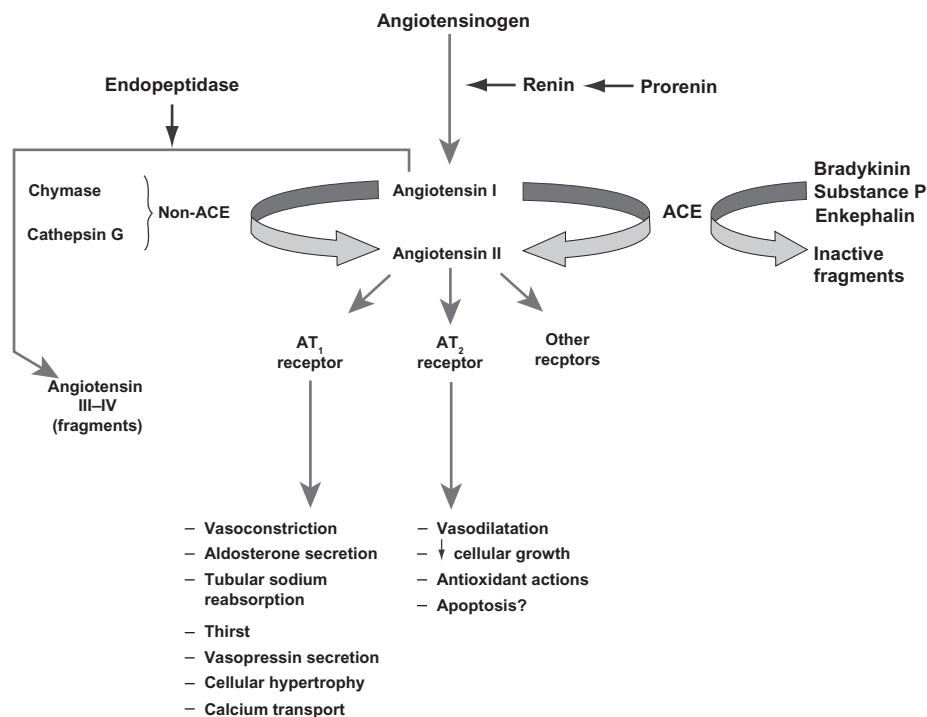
Angiotensinogen

Renin

Prorenin

Endopeptidase

Chymase

Cathepsin G

Non-ACE

Angiotensin I

ACE

Bradykinin
Substance P
Enkephalin

Inactive fragments

Angiotensin II

$AT_1$ receptor

$AT_2$ receptor

Other recptors

Angiotensin III–IV (fragments)

– Vasoconstriction
– Aldosterone secretion
– Tubular sodium reabsorption
– Thirst
– Vasopressin secretion
– Cellular hypertrophy
– Calcium transport

– Vasodilatation
– $\downarrow$ cellular growth
– Antioxidant actions
– Apoptosis?